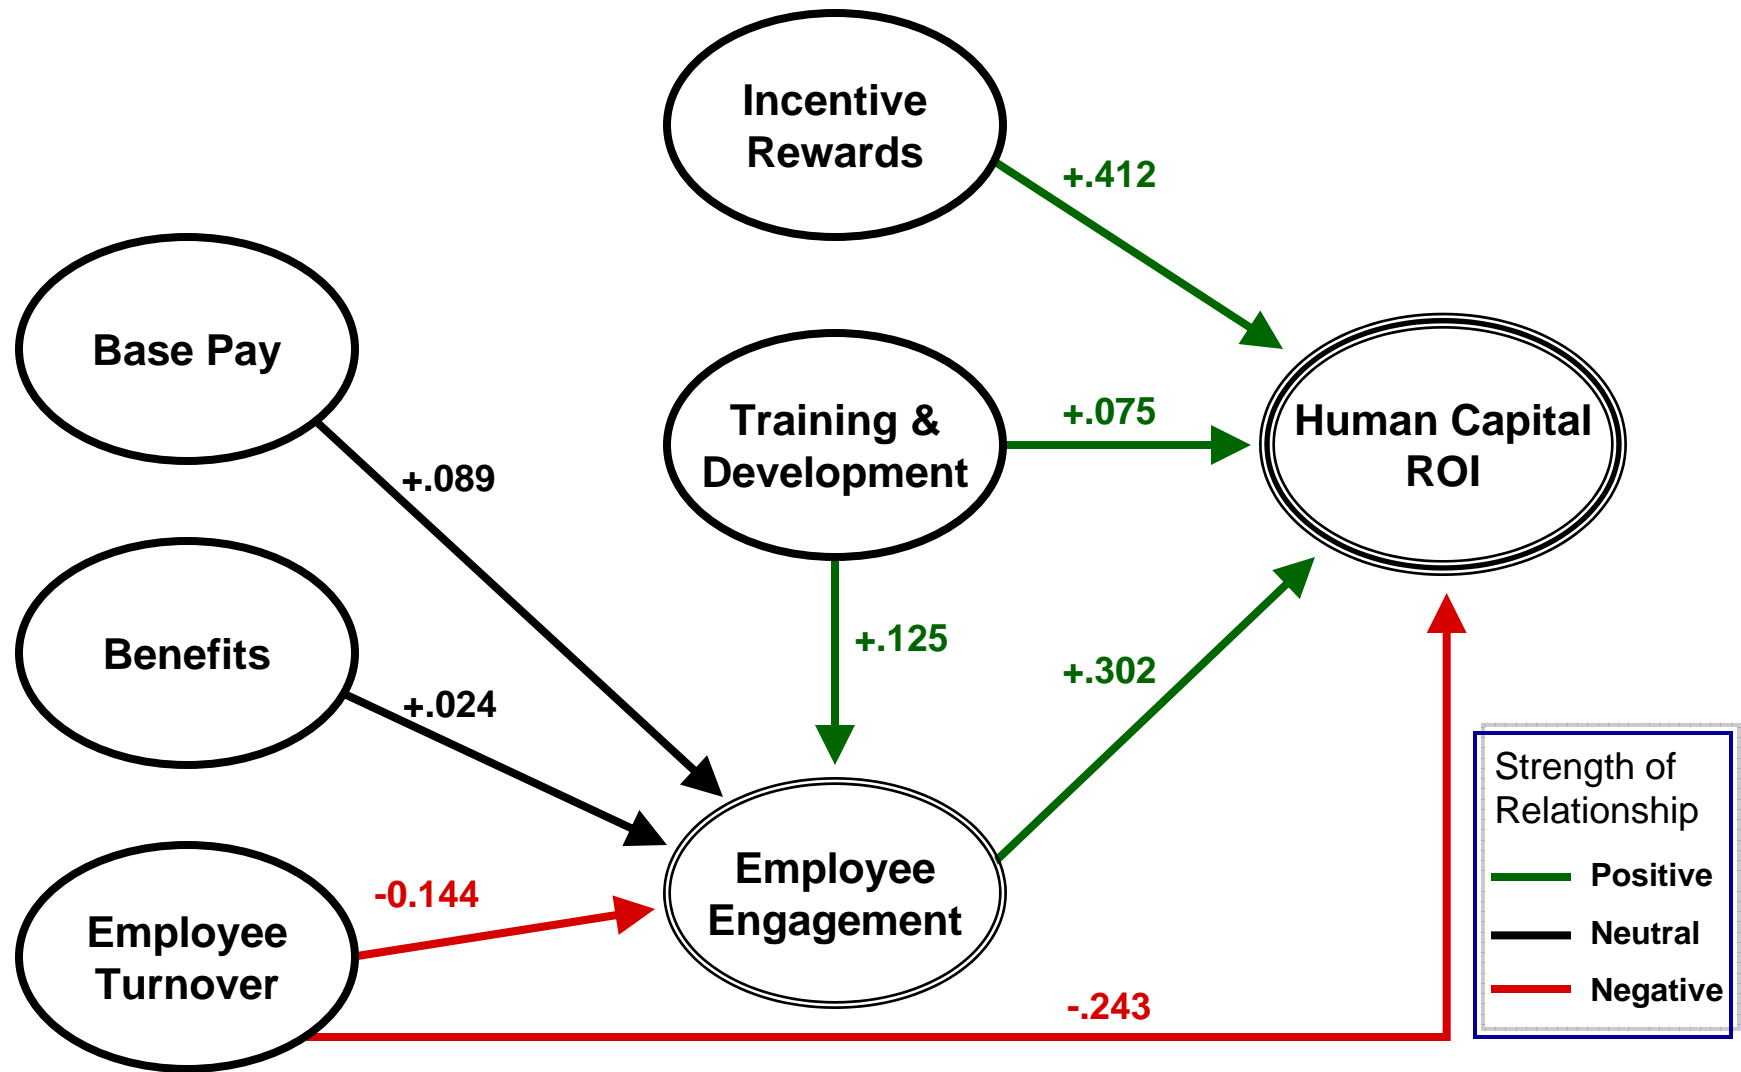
Incentive Rewards

+.412

Base Pay

Training & Development

+.075

Human Capital ROI

+.089

Benefits

+.125

+.302

+.024

Employee Engagement

Employee Turnover

-0.144

-.243

Strength of Relationship

Positive

Neutral

Negative